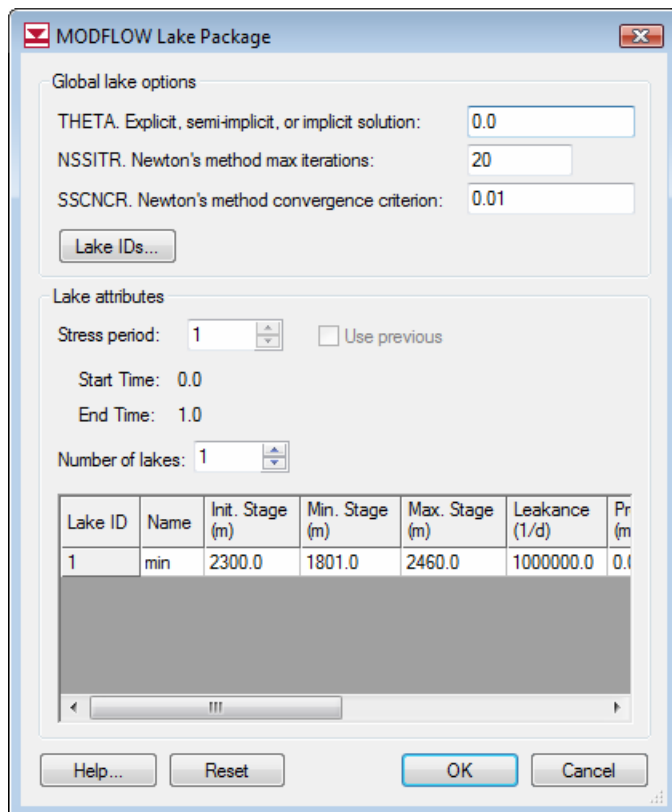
MODFLOW Lake Package

Global lake options

THETA. Explicit, semi-implicit, or implicit solution: 0.0

NSSITR. Newton's method max iterations: 20

SSCNCR. Newton's method convergence criterion: 0.01

Lake IDs...

Lake attributes

Stress period: 1

Use previous

Start Time: 0.0

End Time: 1.0

Number of lakes: 1

| Lake ID | Name | Init. Stage (m) | Min. Stage (m) | Max. Stage (m) | Leakance (1/d) | Pr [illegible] (m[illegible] |
|---|---|---|---|---|---|---|
| 1 | min | 2300.0 | 1801.0 | 2460.0 | 1000000.0 | 0.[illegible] |

III

Help... Reset OK Cancel